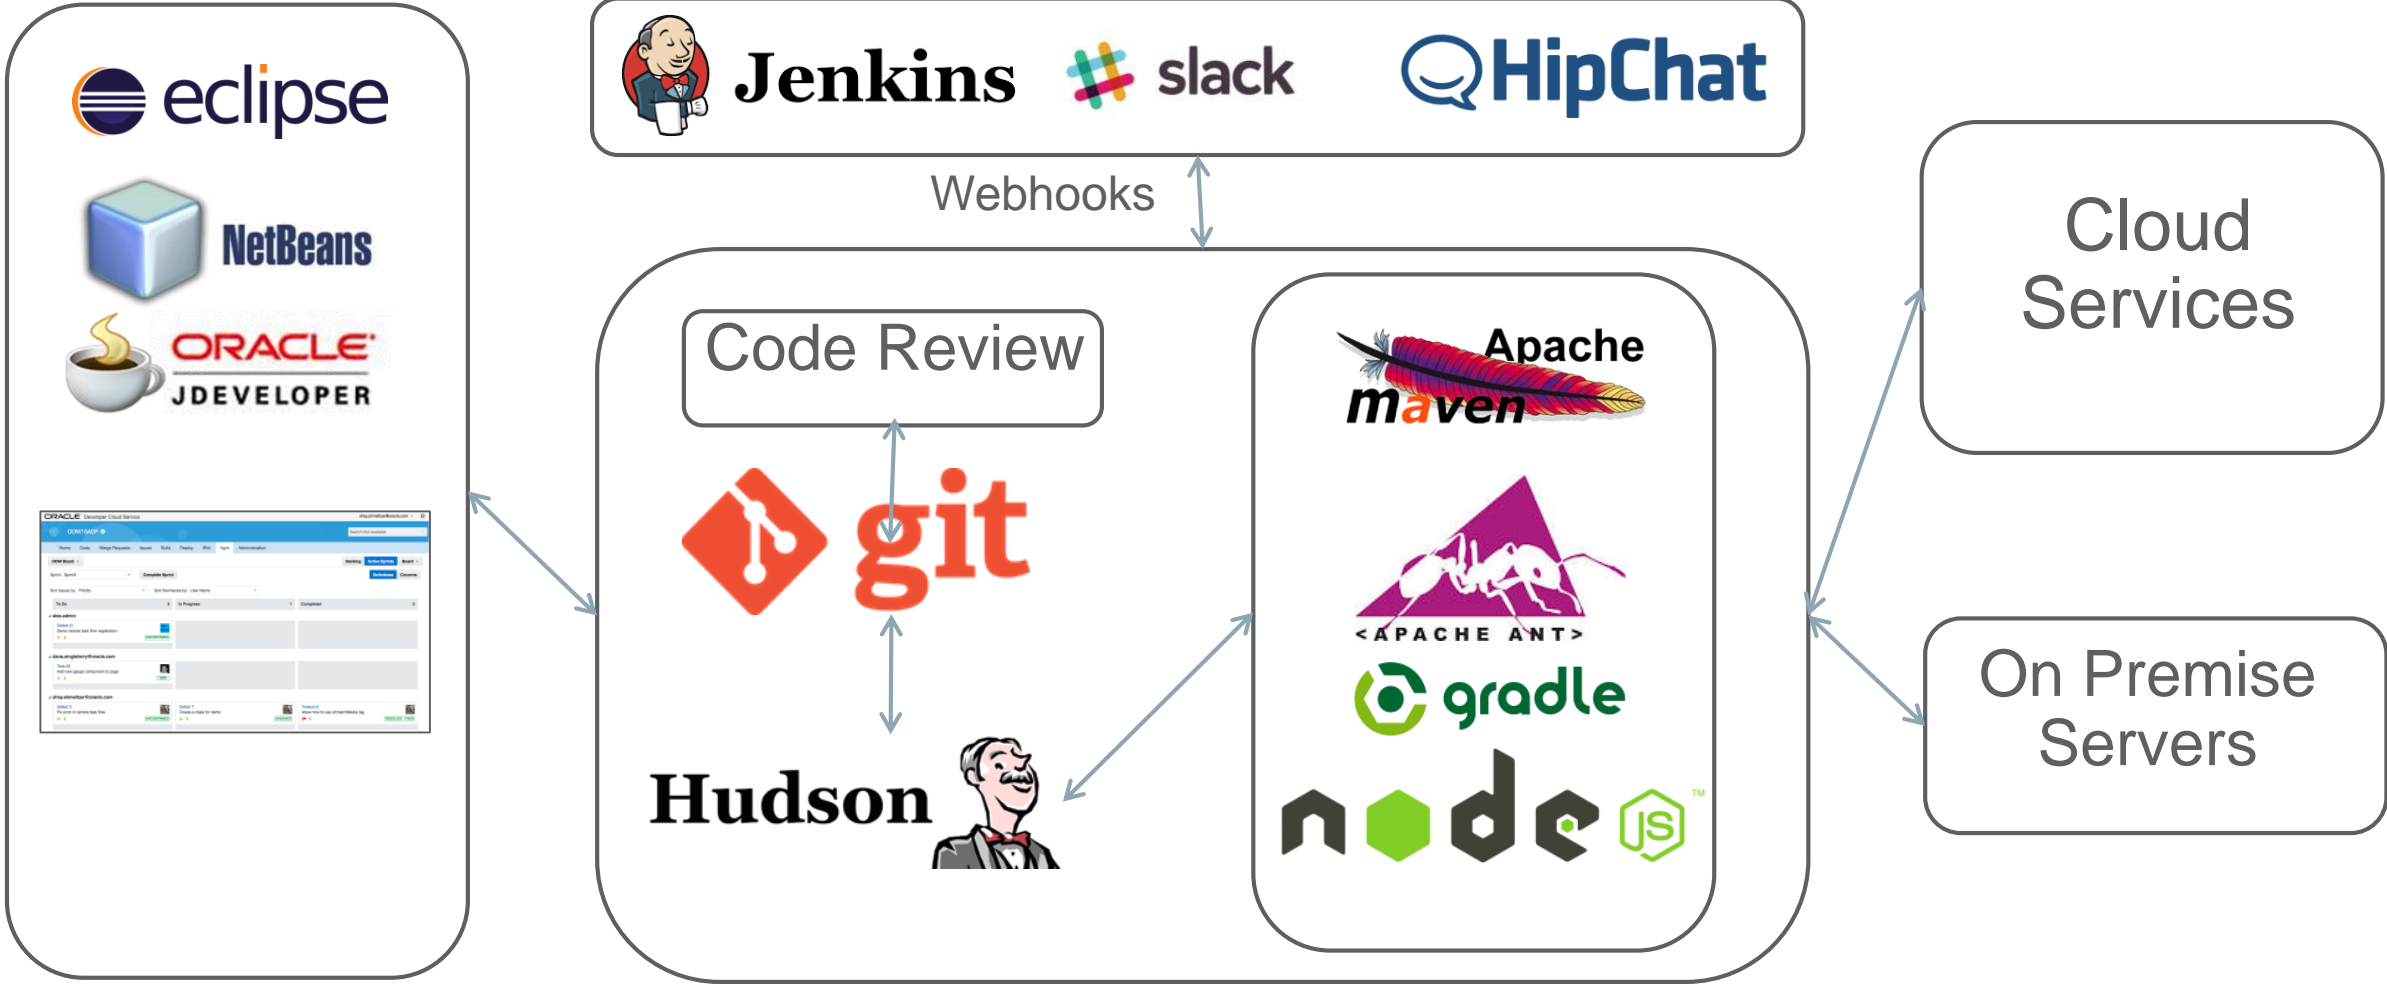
eclipse

NetBeans

ORACLE
JDEVELOPER

ORACLE Developer Cloud Service

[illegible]

Jenkins slack HipChat

Webhooks

Code Review

git

Hudson

Apache
maven

<APACHE ANT>

gradle

node JS

Cloud Services

On Premise Servers